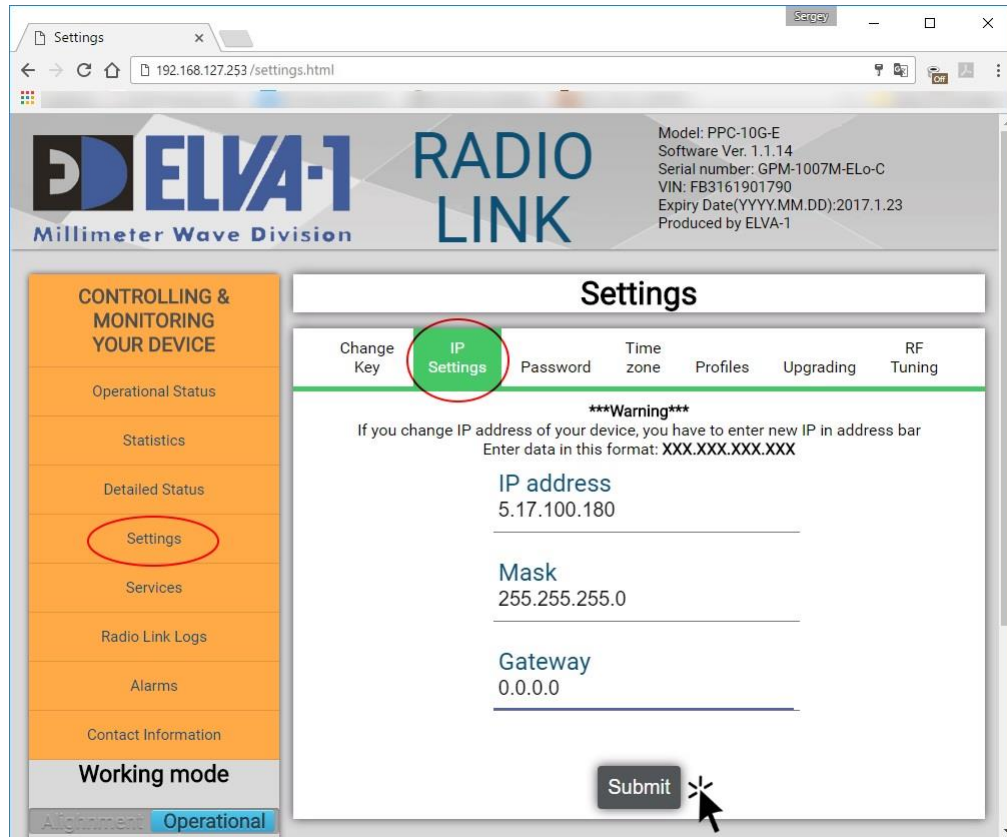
Sergey

Settings

192.168.127.253/settings.html

ELVA-1
Millimeter Wave Division

RADIO LINK

Model: PPC-10G-E
Software Ver. 1.1.14
Serial number: GPM-1007M-ELo-C
VIN: FB3161901790
Expiry Date(YYYY.MM.DD):2017.1.23
Produced by ELVA-1

CONTROLLING & MONITORING YOUR DEVICE

Operational Status

Statistics

Detailed Status

Settings

Services

Radio Link Logs

Alarms

Contact Information

Working mode

Alignment Operational

Settings

Change Key | IP Settings | Password | Time zone | Profiles | Upgrading | RF Tuning

***Warning***
If you change IP address of your device, you have to enter new IP in address bar
Enter data in this format: XXX.XXX.XXX.XXX

IP address
5.17.100.180

Mask
255.255.255.0

Gateway
0.0.0.0

Submit